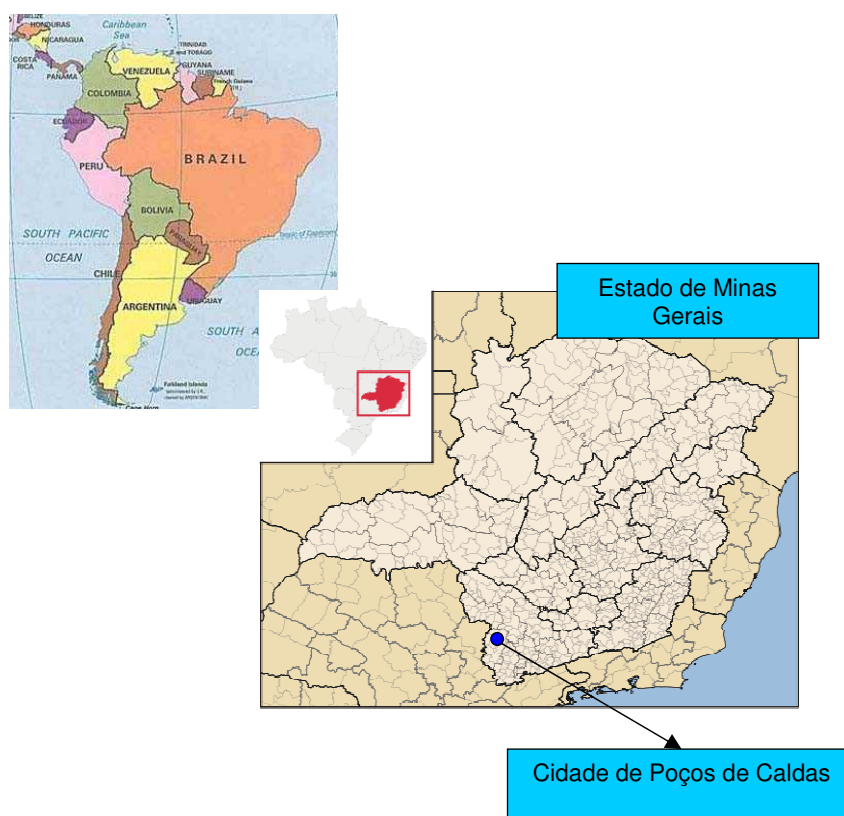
BELIZE
HONDURAS
Caribbean Sea
NICARAGUA
TRINIDAD and TOBAGO
COSTA RICA
GUYANA
PANAMA
VENEZUELA
SURINAME
French Guiana (FR.)
COLOMBIA
ECUADOR
PERU
BRAZIL
BOLIVIA
PARAGUAY
SOUTH PACIFIC
OCEAN
Tropic of Capricorn
CHILE
ARGENTINA
URUGUAY
SOUTH A
OCEA
Falkland Islands
Cape Horn

Estado de Minas Gerais

Cidade de Poços de Caldas